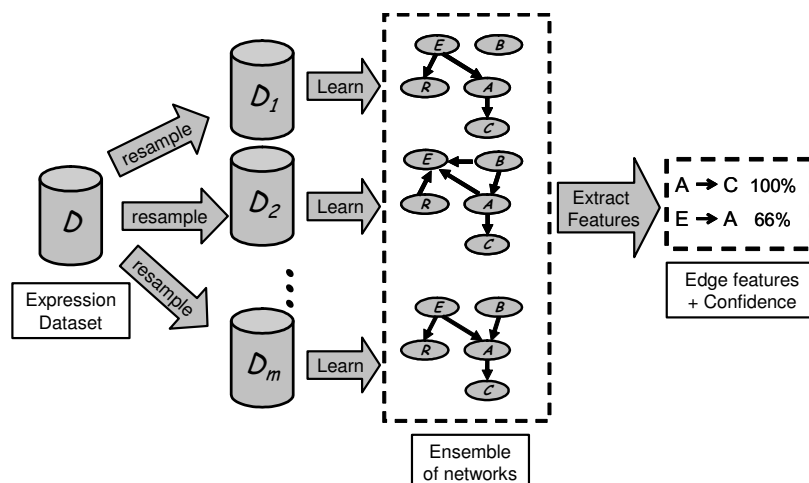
resample

resample

resample

$D$

Expression Dataset

$D_1$

$D_2$

$D_m$

Learn

Learn

Learn

E B R A C

E B R A C

E B R A C

Ensemble of networks

Extract Features

A → C 100%

E → A 66%

Edge features + Confidence